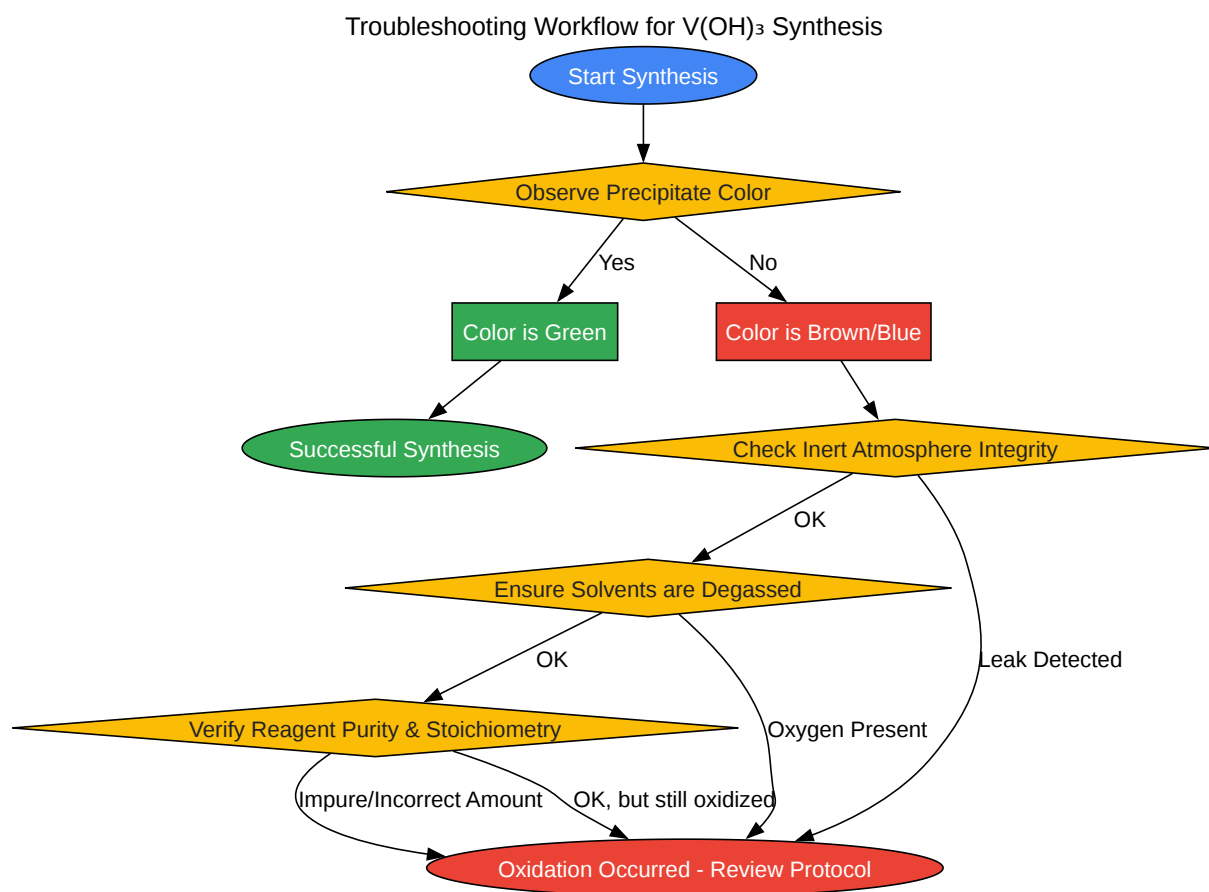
Troubleshooting Workflow for $V(OH)_3$ Synthesis

Start Synthesis

Observe Precipitate Color

Yes

No

Color is Green

Color is Brown/Blue

Successful Synthesis

Check Inert Atmosphere Integrity

OK

Ensure Solvents are Degassed

OK

Leak Detected

Verify Reagent Purity & Stoichiometry

Oxygen Present

Impure/Incorrect Amount

OK, but still oxidized

Oxidation Occurred - Review Protocol